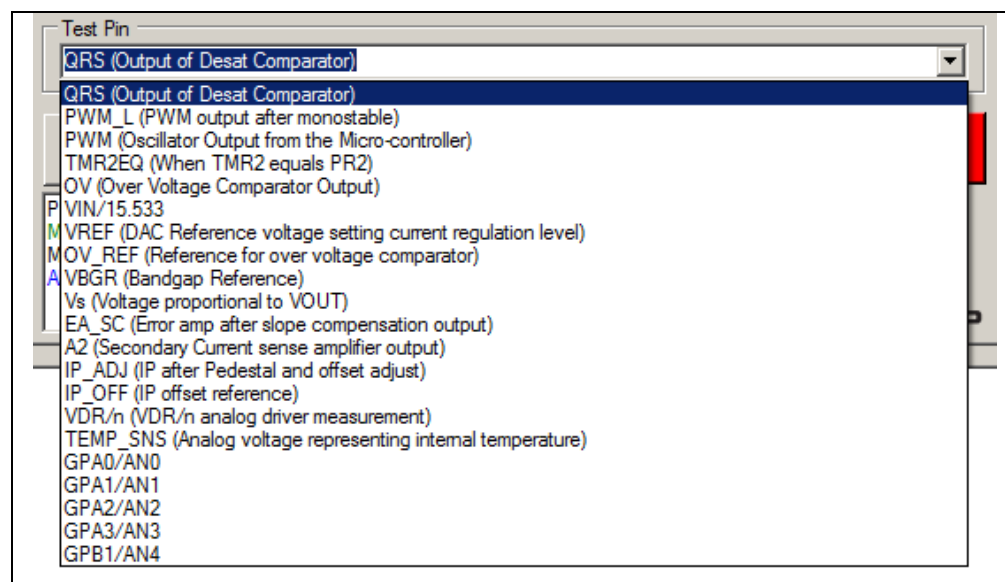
Test Pin
QRS (Output of Desat Comparator)
QRS (Output of Desat Comparator)
PWM_L (PWM output after monostable)
PWM (Oscillator Output from the Micro-controller)
TMR2EQ (When TMR2 equals PR2)
OV (Over Voltage Comparator Output)
VIN/15.533
VREF (DAC Reference voltage setting current regulation level)
OV_REF (Reference for over voltage comparator)
VBGR (Bandgap Reference)
Vs (Voltage proportional to VOUT)
EA_SC (Error amp after slope compensation output)
A2 (Secondary Current sense amplifier output)
IP_ADJ (IP after Pedestal and offset adjust)
IP_OFF (IP offset reference)
VDR/n (VDR/n analog driver measurement)
TEMP_SNS (Analog voltage representing internal temperature)
GPA0/AN0
GPA1/AN1
GPA2/AN2
GPA3/AN3
GPB1/AN4
P
M
M
A